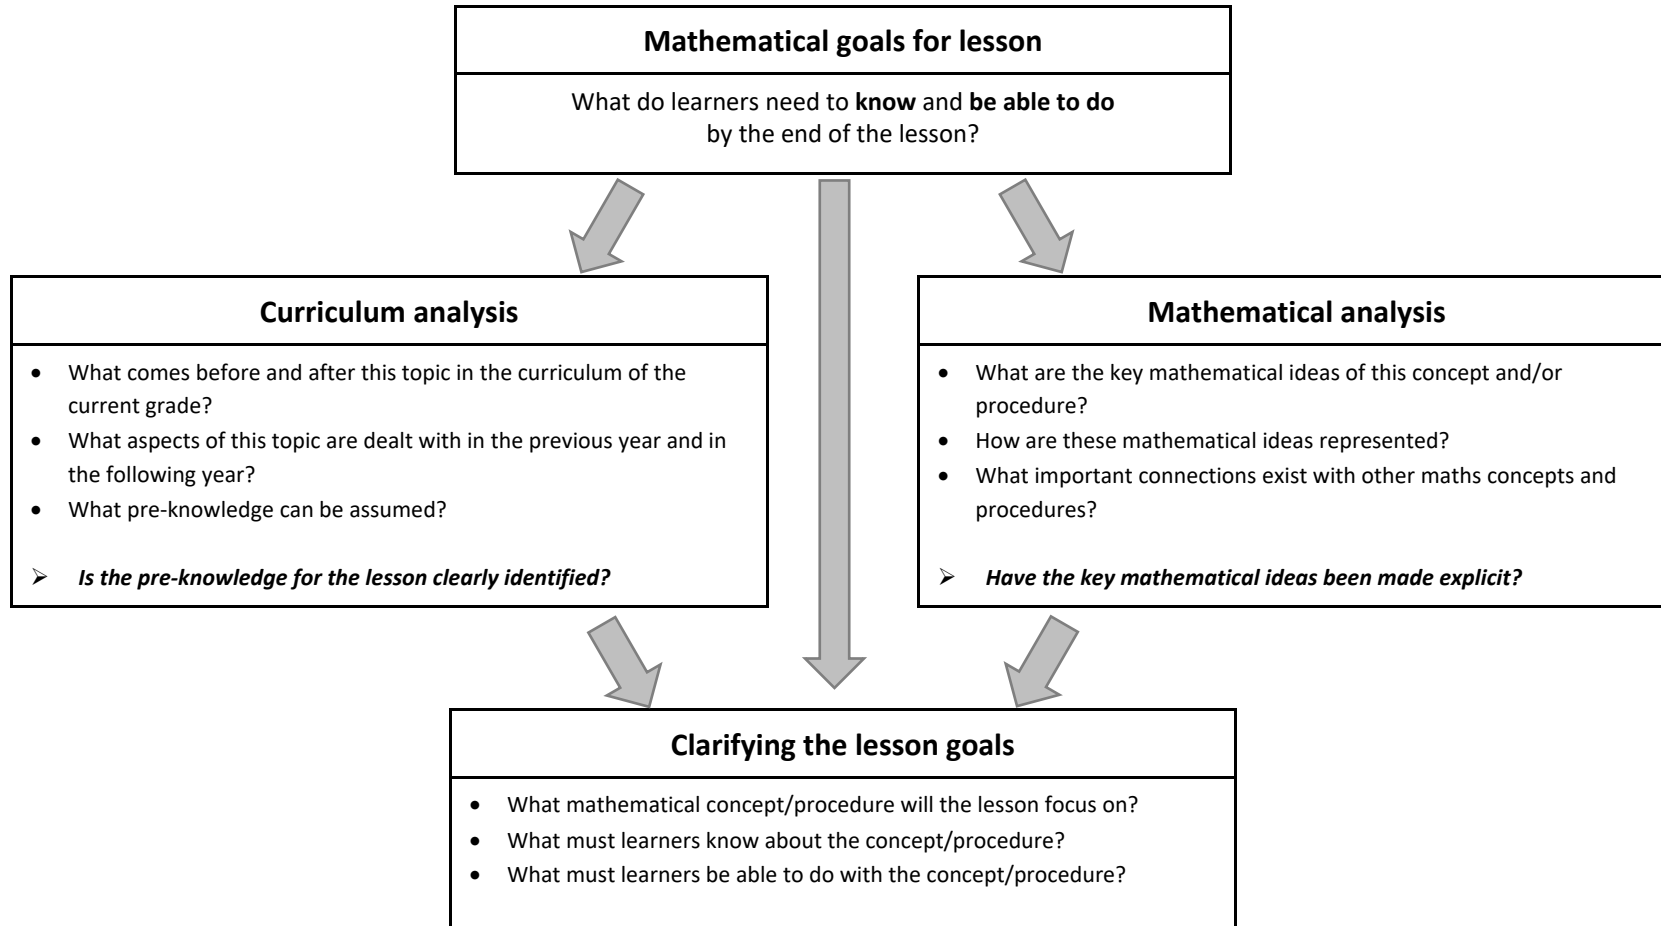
**Mathematical goals for lesson**

What do learners need to **know** and **be able to do** by the end of the lesson?

**Curriculum analysis**

- What comes before and after this topic in the curriculum of the current grade?
- What aspects of this topic are dealt with in the previous year and in the following year?
- What pre-knowledge can be assumed?

➢ ***Is the pre-knowledge for the lesson clearly identified?***

**Mathematical analysis**

- What are the key mathematical ideas of this concept and/or procedure?
- How are these mathematical ideas represented?
- What important connections exist with other maths concepts and procedures?

➢ ***Have the key mathematical ideas been made explicit?***

**Clarifying the lesson goals**

- What mathematical concept/procedure will the lesson focus on?
- What must learners know about the concept/procedure?
- What must learners be able to do with the concept/procedure?